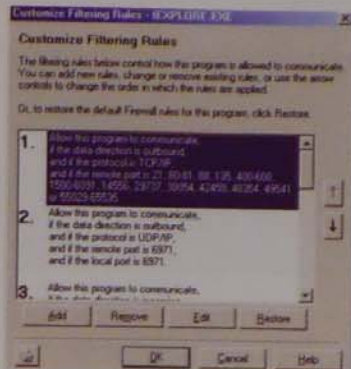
Customize Filtering Rules - IEXPLORE.EXE

Customize Filtering Rules

The filtering rules below control how the program is allowed to communicate. You can add new rules, change or remove existing rules, or use the arrow controls to change the order in which the rules are applied.

Or, to restore the default Firewall rules for this program, click Restore.

1. Allow this program to communicate,
if the data direction is outbound,
and if the protocol is TCP/IP,
and if the remote port is 21, 80-81, 88, 135, 400-600, 1500-8081, 14556, 29737, 39054, 42455, 46354, 49541 or 55529-65535.

2. Allow this program to communicate,
if the data direction is outbound,
and if the protocol is UDP/IP,
and if the remote port is 6971,
and if the local port is 6971.

3. Allow this program to communicate,
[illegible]

Add Remove Edit Restore

OK Cancel Help